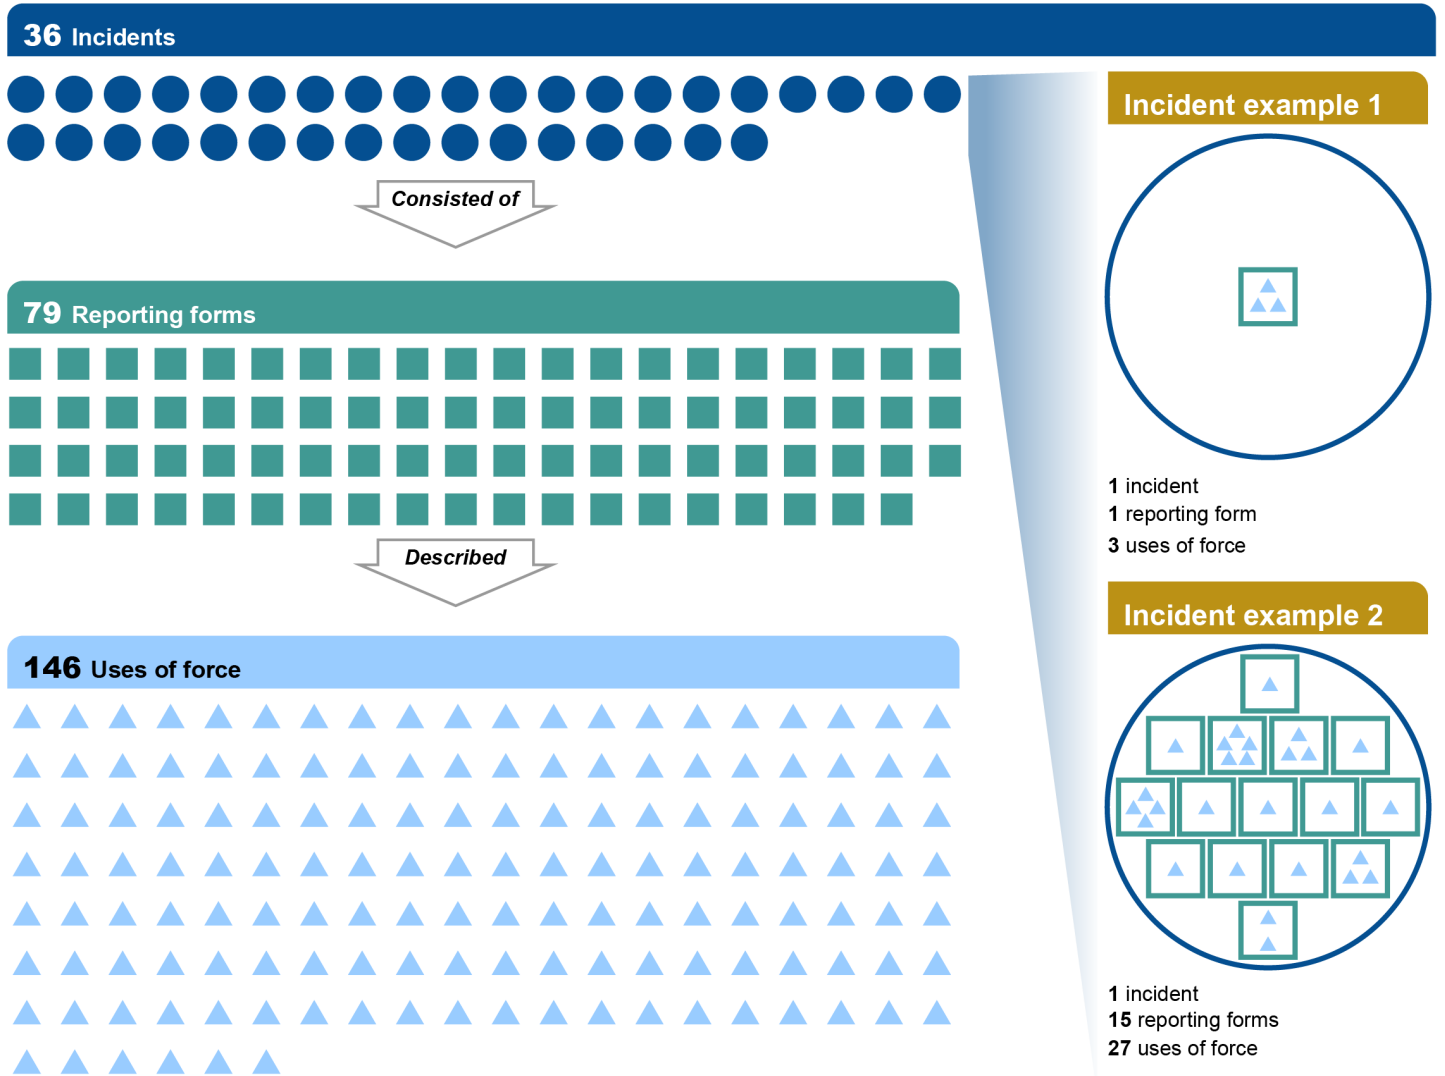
36 Incidents

Consisted of

79 Reporting forms

Described

146 Uses of force

Incident example 1

1 incident
1 reporting form
3 uses of force

Incident example 2

1 incident
15 reporting forms
27 uses of force